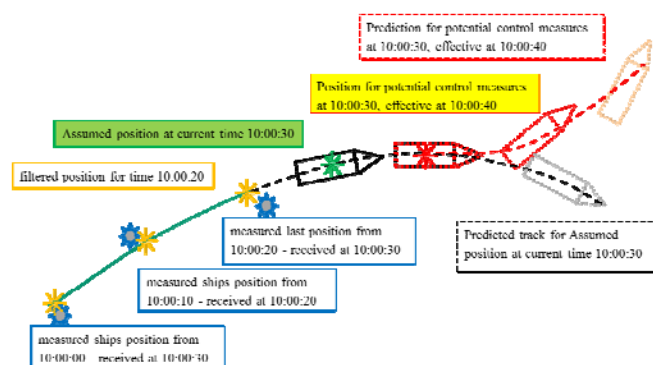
Prediction for potential control measures at 10:00:30, effective at 10:00:40

Position for potential control measures at 10:00:30, effective at 10:00:40

Assumed position at current time 10:00:30

filtered position for time 10.00.20

measured last position from 10:00:20 - received at 10:00:30

Predicted track for Assumed position at current time 10:00:30

measured ships position from 10:00:10 - received at 10:00:20

measured ships position from 10:00:00 - received at 10:00:30